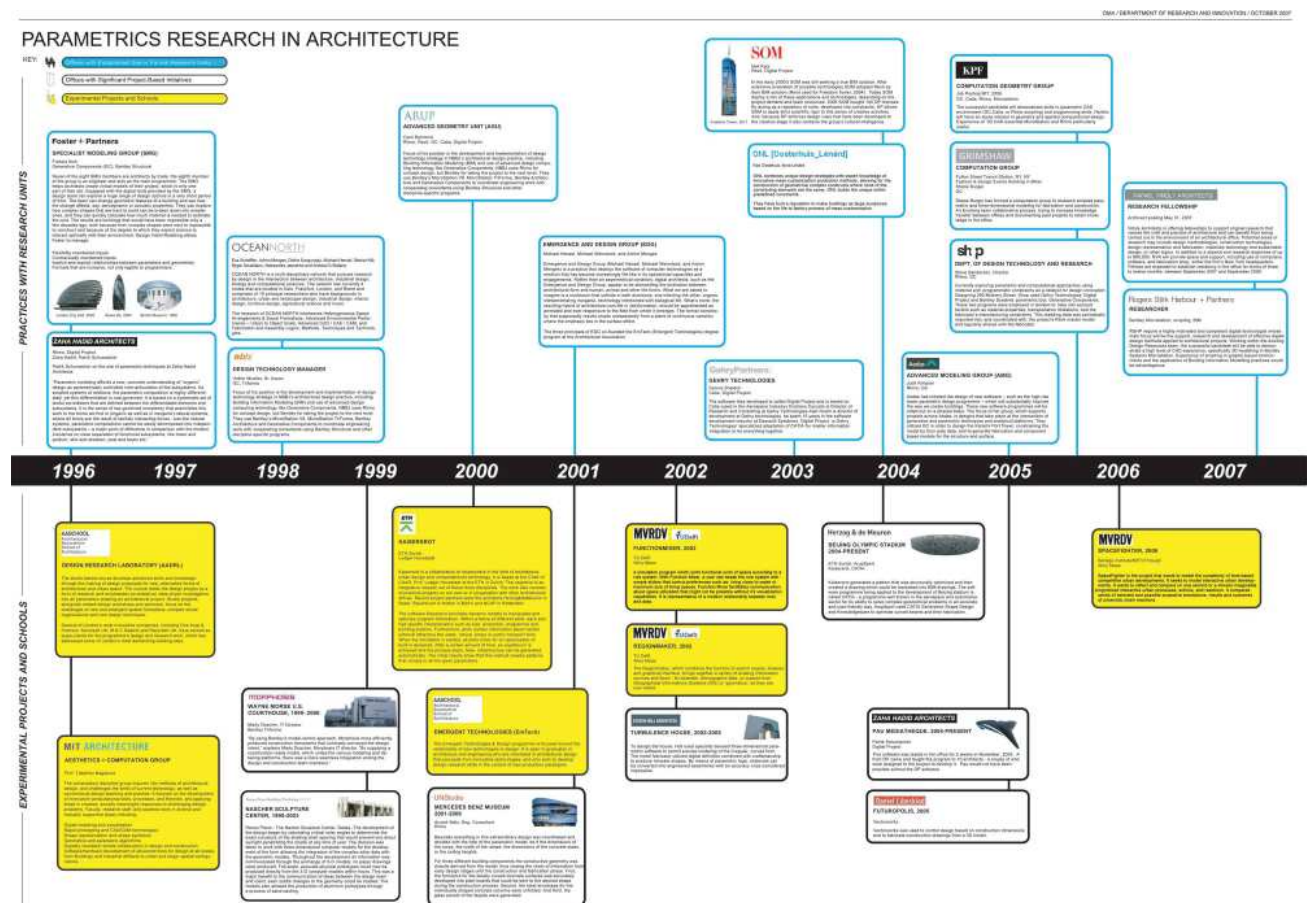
DMA / DEPARTMENT OF RESEARCH AND INNOVATION / OCTOBER 2007

PARAMETRICS RESEARCH IN ARCHITECTURE

KEY: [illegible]

Offices with Significant Project-Based Initiatives

Experimental Projects and Schools

PRACTICES WITH RESEARCH UNITS

Foster + Partners

SPECIALIST MODELING GROUP (SMG)

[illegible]

ZAHA HADID ARCHITECTS

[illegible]

OCEANNORTH

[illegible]

ARUP

ADVANCED GEOMETRY UNIT (AGU)

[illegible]

ebis

DESIGN TECHNOLOGY MANAGER

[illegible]

SOM

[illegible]

ONL [Oosterhuis_Lénárd]

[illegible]

EMERGENCE AND DESIGN GROUP (EDG)

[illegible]

GehryPartners

GEHRY TECHNOLOGIES

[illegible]

KPF

COMPUTATIONAL GEOMETRY GROUP

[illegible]

GRIMSHAW

COMPUTATION GROUP

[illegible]

SHoP

DEPT. OF DESIGN TECHNOLOGY AND RESEARCH

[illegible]

ADVANCED MODELING GROUP (AMG)

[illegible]

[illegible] ARCHITECTS

RESEARCH FELLOWSHIP

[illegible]

Rogers Stirk Harbour + Partners

RESEARCHER

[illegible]

1996 1997 1998 1999 2000 2001 2002 2003 2004 2005 2006 2007

EXPERIMENTAL PROJECTS AND SCHOOLS

AASCHOOL

DESIGN RESEARCH LABORATORY (AADRL)

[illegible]

MIT ARCHITECTURE

AESTHETICS + COMPUTATION GROUP

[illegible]

MORPHOSIS

WAYNE MORSE U.S. COURTHOUSE, 1999-2006

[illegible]

NASHER SCULPTURE CENTER, 1999-2003

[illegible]

ETH

HAUSBAUBUT

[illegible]

AASCHOOL

EMERGENT TECHNOLOGIES (EmTech)

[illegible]

UNStudio

MERCEDES BENZ MUSEUM 2001-2006

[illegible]

MVRDV TUDelft

FUNCTIONMIXER, 2002

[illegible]

MVRDV TUDelft

REGIONMAKER, 2002

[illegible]

TURBULENCE HOUSE, 2002-2005

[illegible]

Herzog & de Meuron

BEIJING OLYMPIC STADIUM 2004-PRESENT

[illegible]

ZAHA HADID ARCHITECTS

PAVILION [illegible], 2005-PRESENT

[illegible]

Daniel Libeskind

FUTUROPOLIS, 2005

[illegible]

MVRDV

SPACEFIGHTER, 2006

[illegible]